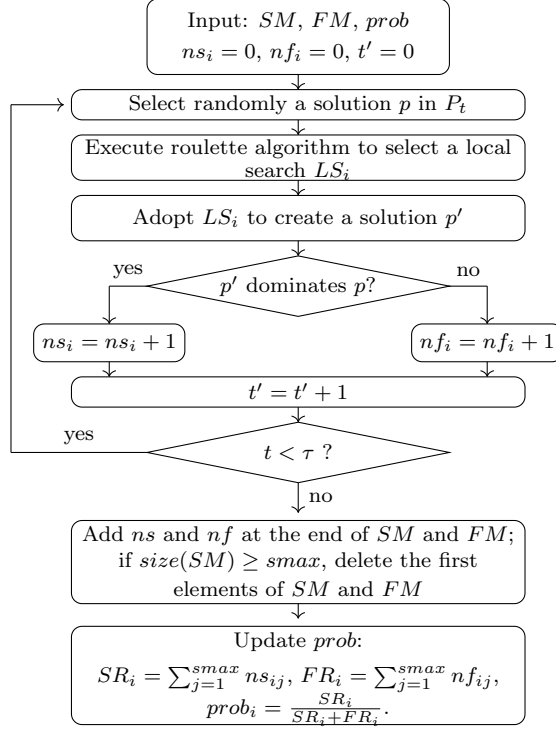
Input: $SM$, $FM$, $prob$
$ns_i = 0$, $nf_i = 0$, $t' = 0$

Select randomly a solution $p$ in $P_t$

Execute roulette algorithm to select a local search $LS_i$

Adopt $LS_i$ to create a solution $p'$

yes

no

$p'$ dominates $p$?

$ns_i = ns_i + 1$

$nf_i = nf_i + 1$

$t' = t' + 1$

yes

$t < \tau$ ?

no

Add $ns$ and $nf$ at the end of $SM$ and $FM$; if $size(SM) \geq smax$, delete the first elements of $SM$ and $FM$

Update $prob$:
$SR_i = \sum_{j=1}^{smax} ns_{ij}$, $FR_i = \sum_{j=1}^{smax} nf_{ij}$,
$prob_i = \frac{SR_i}{SR_i + FR_i}$.